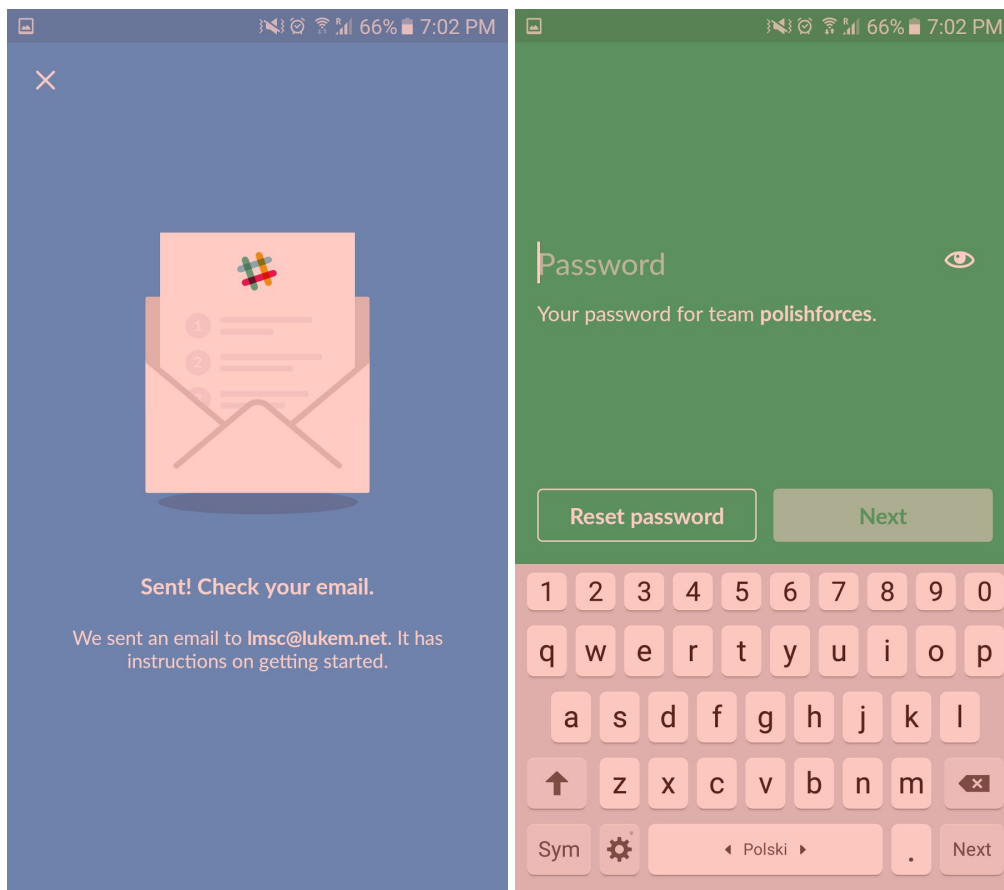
66% 7:02 PM

×

1
2
3

Sent! Check your email.

We sent an email to lmsc@lukem.net. It has instructions on getting started.

66% 7:02 PM

Password

Your password for team polishforces.

Reset password

Next

1 2 3 4 5 6 7 8 9 0
q w e r t y u i o p
a s d f g h j k l
z x c v b n m
Sym
Polski
.
Next